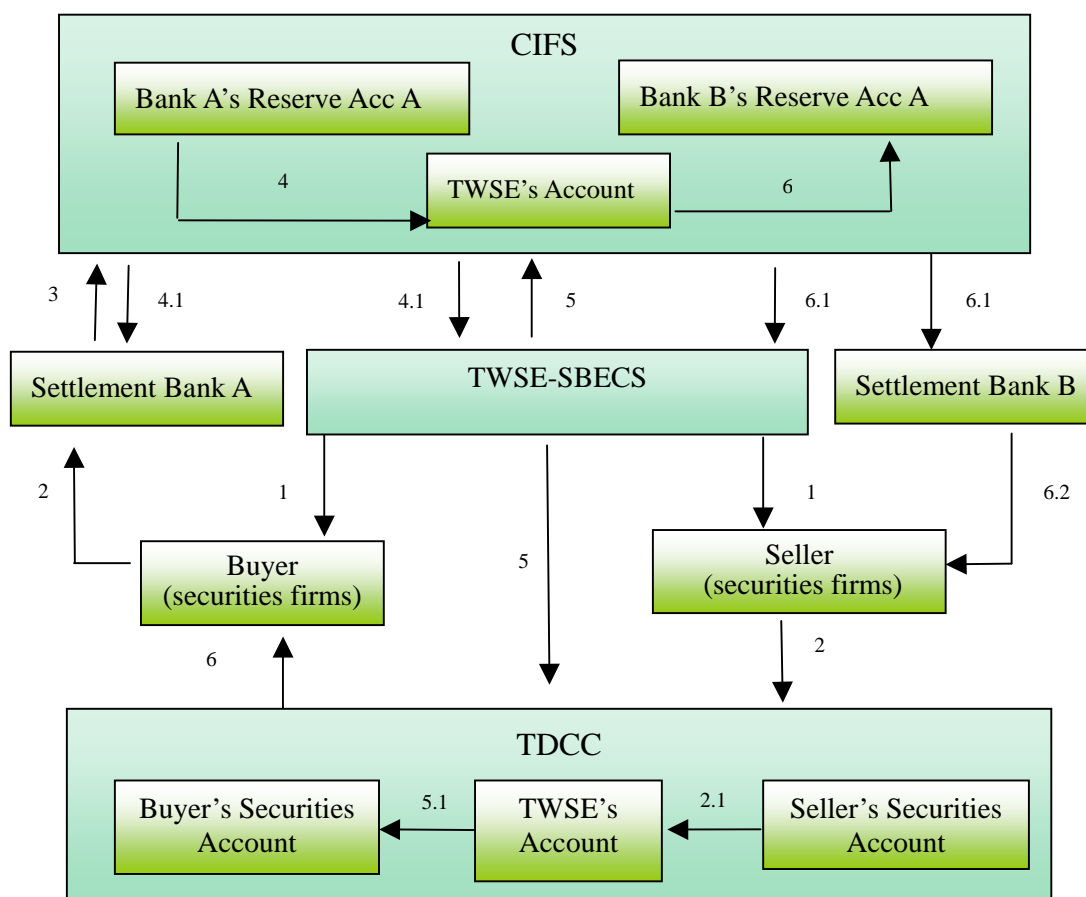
CIFS

Bank A's Reserve Acc A

Bank B's Reserve Acc A

4

TWSE's Account

6

3

4.1

4.1

5

6.1

6.1

Settlement Bank A

TWSE-SBECS

Settlement Bank B

2

1

1

6.2

Buyer (securities firms)

5

Seller (securities firms)

6

2

TDCC

Buyer's Securities Account

5.1

TWSE's Account

2.1

Seller's Securities Account